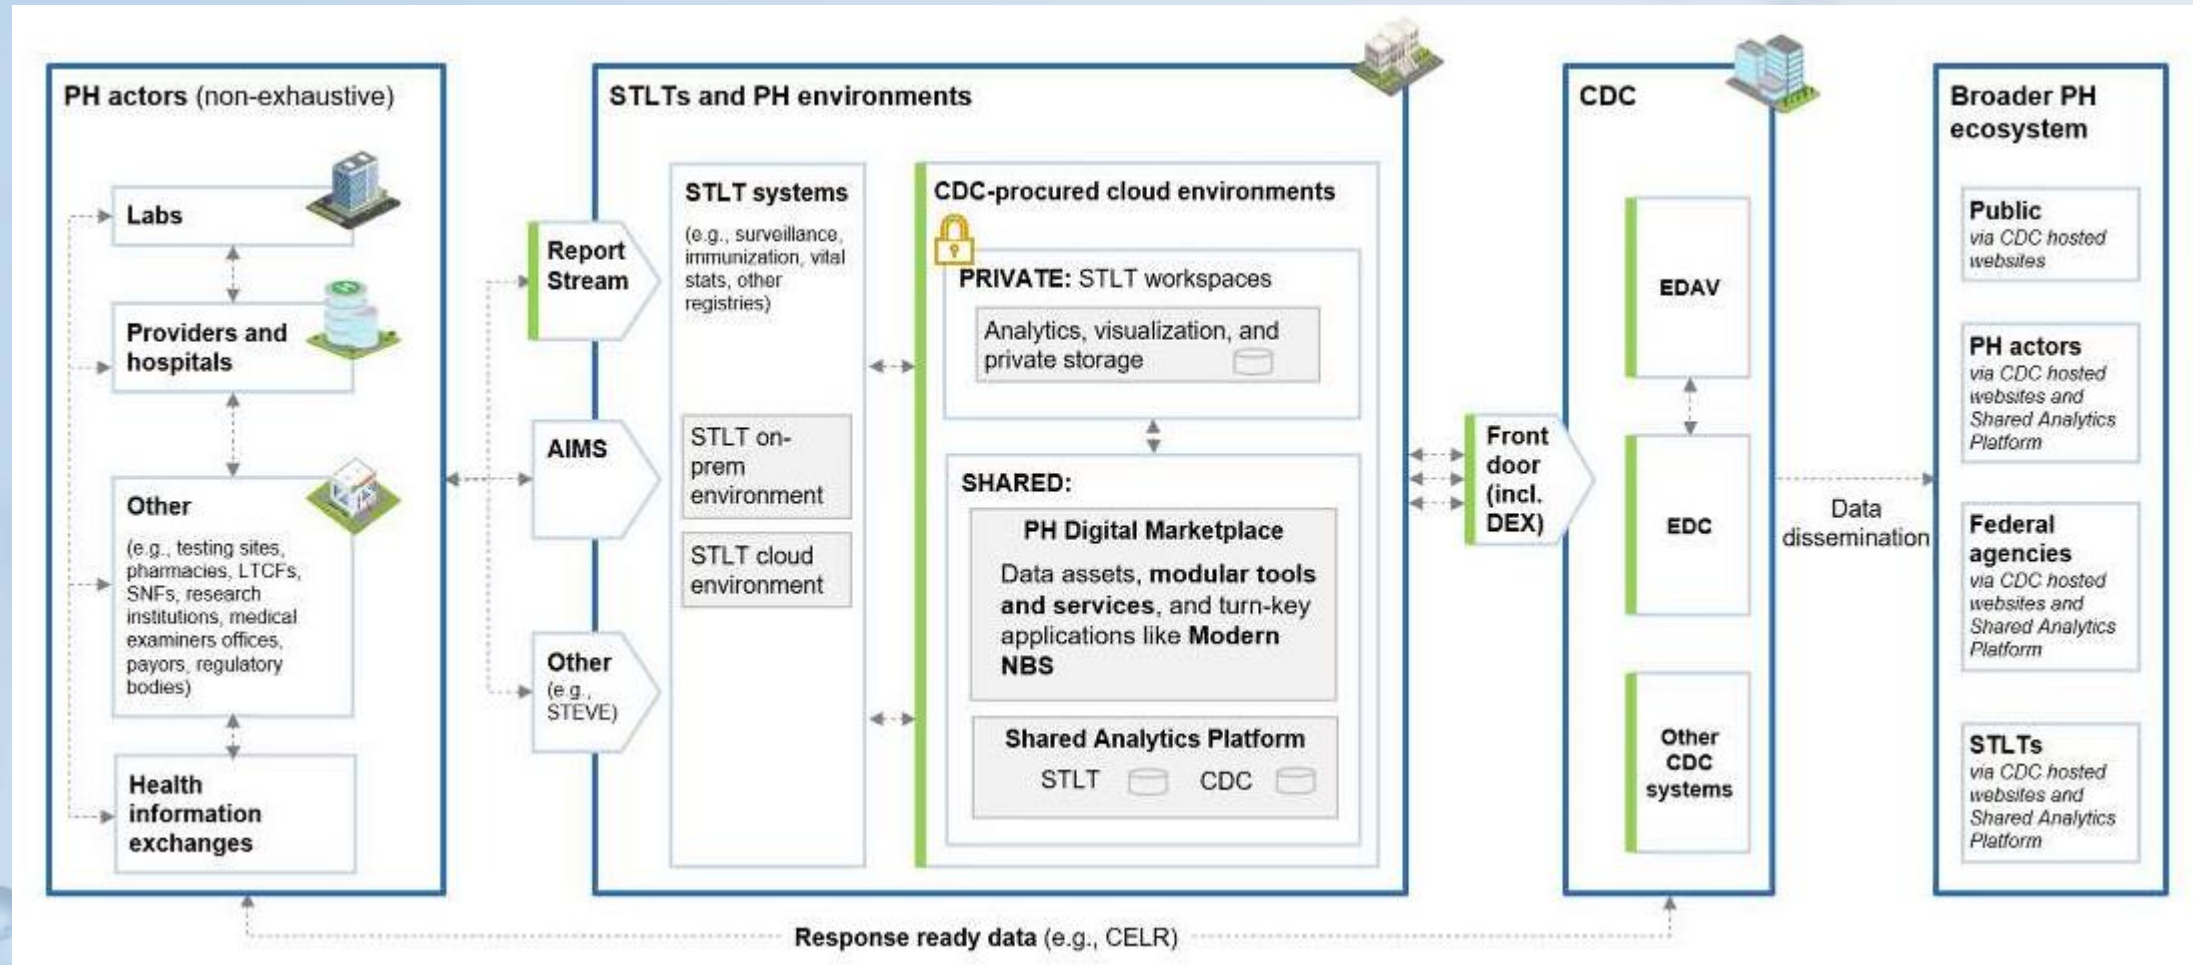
PH actors (non-exhaustive)

Labs

Providers and hospitals

Other

(e.g., testing sites, pharmacies, LTCFs, SNFs, research institutions, medical examiners offices, payors, regulatory bodies)

Health information exchanges

Report Stream

AIMS

Other (e.g., STEVE)

STLTs and PH environments

STLT systems

(e.g., surveillance, immunization, vital stats, other registries)

STLT on-prem environment

STLT cloud environment

CDC-procured cloud environments

PRIVATE: STLT workspaces

Analytics, visualization, and private storage

SHARED:

PH Digital Marketplace

Data assets, modular tools and services, and turn-key applications like Modern NBS

Shared Analytics Platform

STLT CDC

Front door (incl. DEX)

CDC

EDAV

EDC

Other CDC systems

Data dissemination

Broader PH ecosystem

Public
via CDC hosted websites

PH actors
via CDC hosted websites and Shared Analytics Platform

Federal agencies
via CDC hosted websites and Shared Analytics Platform

STLTs
via CDC hosted websites and Shared Analytics Platform

Response ready data (e.g., CELR)